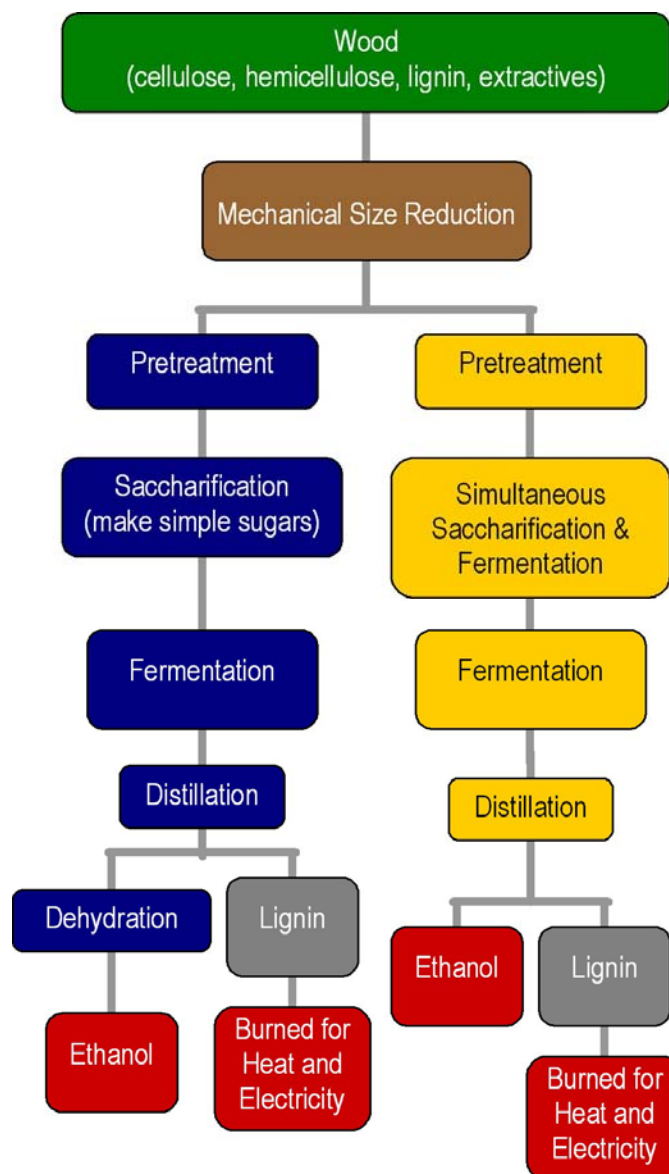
Wood
(cellulose, hemicellulose, lignin, extractives)

Mechanical Size Reduction

Pretreatment

Saccharification
(make simple sugars)

Fermentation

Distillation

Dehydration

Lignin

Ethanol

Burned for Heat and Electricity

Pretreatment

Simultaneous Saccharification & Fermentation

Fermentation

Distillation

Ethanol

Lignin

Burned for Heat and Electricity